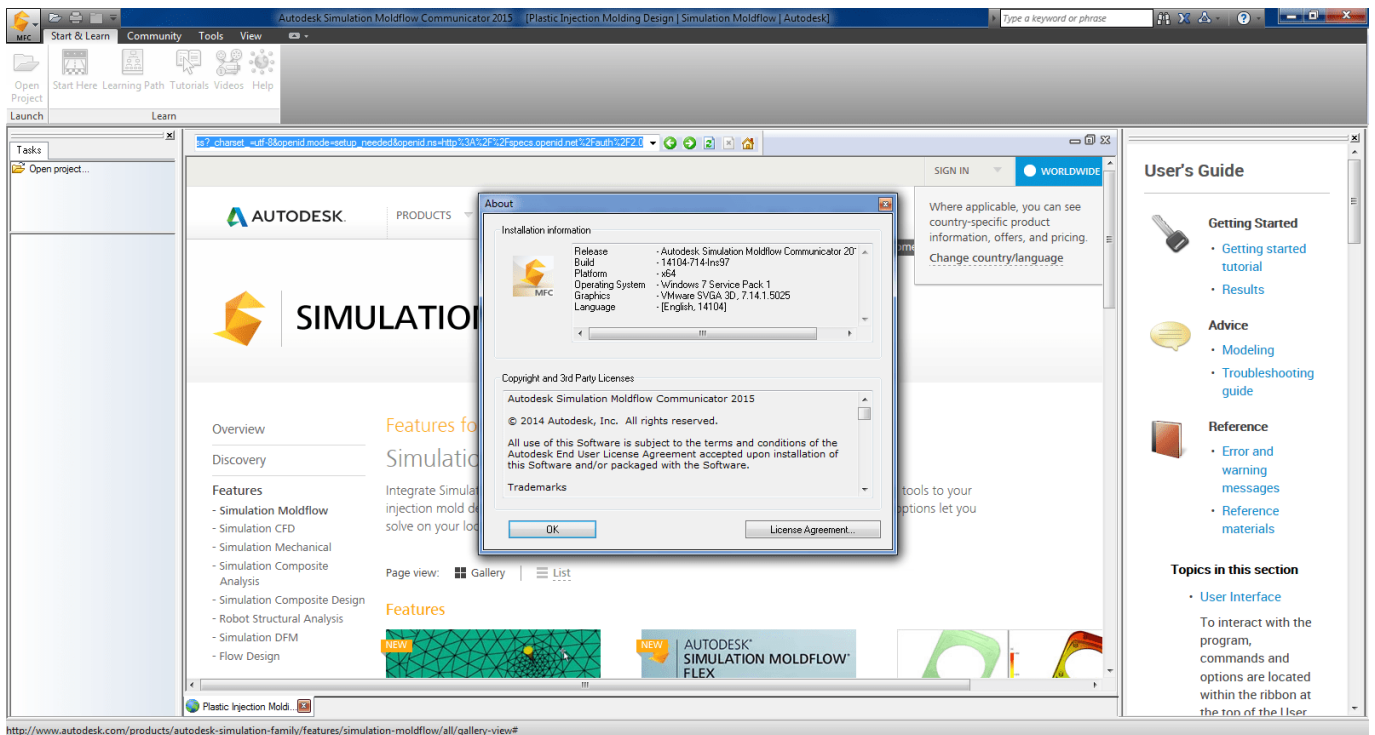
MFC

Autodesk Simulation Moldflow Communicator 2015 [Plastic Injection Molding Design | Simulation Moldflow | Autodesk]

Type a keyword or phrase

Start & Learn Community Tools View

Open Project Start Here Learning Path Tutorials Videos Help

Launch Learn

Tasks

Open project...

s?_charset_=utf-8&openid.mode=setup_needed&openid.ns=http%3A%2F%2Fspecs.openid.net%2Fauth%2F2.0

SIGN IN WORLDWIDE

AUTODESK. PRODUCTS

Where applicable, you can see country-specific product information, offers, and pricing.

Change country/language

SIMULATION

Overview

Discovery

Features

- Simulation Moldflow
- Simulation CFD
- Simulation Mechanical
- Simulation Composite Analysis
- Simulation Composite Design
- Robot Structural Analysis
- Simulation DFM
- Flow Design

Features fo

Simulati

Integrate Simulat tools to your injection mold de ptions let you solve on your lo

Page view: Gallery List

Features

NEW

NEW AUTODESK SIMULATION MOLDFLOW FLEX

About

Installation information

| Release | - Autodesk Simulation Moldflow Communicator 20 |
|---|---|
| Build | - 14104-714-Ins97 |
| Platform | - x64 |
| Operating System | - Windows 7 Service Pack 1 |
| Graphics | - VMware SVGA 3D, 7.14.1.5025 |
| Language | - [English, 14104] |

Copyright and 3rd Party Licenses

Autodesk Simulation Moldflow Communicator 2015

© 2014 Autodesk, Inc. All rights reserved.

All use of this Software is subject to the terms and conditions of the Autodesk End User License Agreement accepted upon installation of this Software and/or packaged with the Software.

Trademarks

OK License Agreement...

User's Guide

Getting Started
• Getting started tutorial
• Results

Advice
• Modeling
• Troubleshooting guide

Reference
• Error and warning messages
• Reference materials

Topics in this section

• User Interface

To interact with the program, commands and options are located within the ribbon at the top of the User

Plastic Injection Moldi...

http://www.autodesk.com/products/autodesk-simulation-family/features/simulation-moldflow/all/gallery-view#